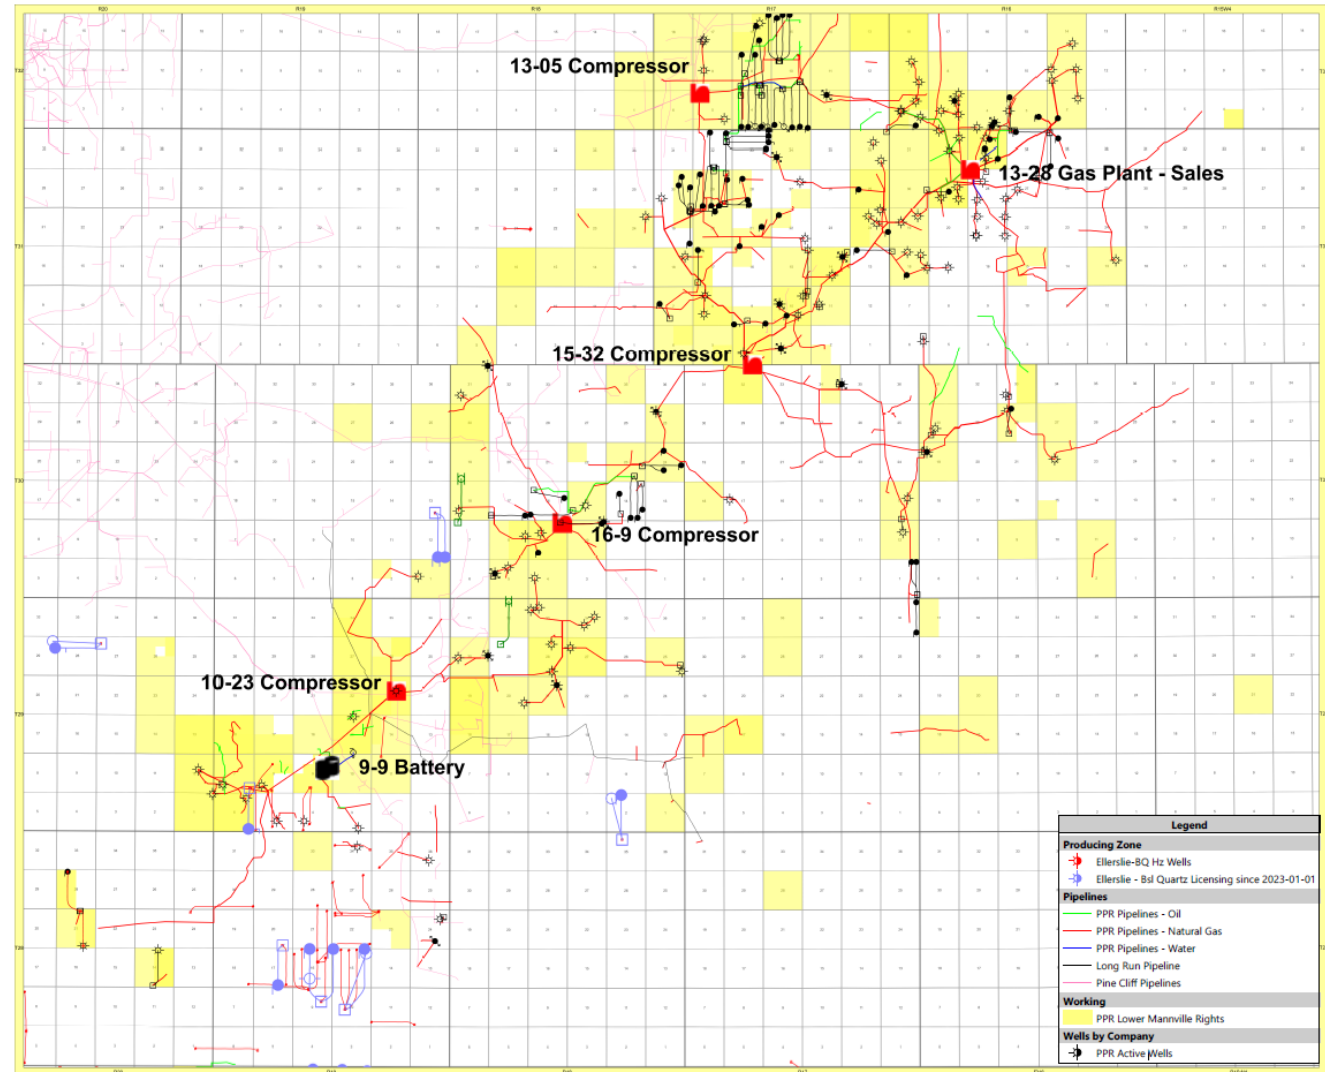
R20
R19
R18
R17
R16
R15W4

13-05 Compressor

13-28 Gas Plant - Sales

15-32 Compressor

16-9 Compressor

10-23 Compressor

9-9 Battery

Legend
Producing Zone
Ellerslie-BQ Hz Wells
Ellerslie - Bsl Quartz Licensing since 2023-01-01
Pipelines
PPR Pipelines - Oil
PPR Pipelines - Natural Gas
PPR Pipelines - Water
Long Run Pipeline
Pine Cliff Pipelines
Working
PPR Lower Mannville Rights
Wells by Company
PPR Active Wells